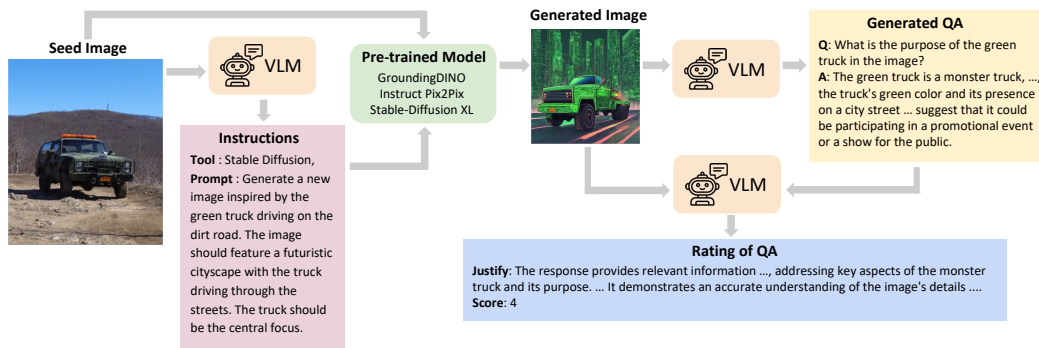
Seed Image

VLM

Instructions

**Tool** : Stable Diffusion,
**Prompt** : Generate a new image inspired by the green truck driving on the dirt road. The image should feature a futuristic cityscape with the truck driving through the streets. The truck should be the central focus.

Pre-trained Model
GroundingDINO
Instruct Pix2Pix
Stable-Diffusion XL

Generated Image

VLM

Generated QA
**Q**: What is the purpose of the green truck in the image?
**A**: The green truck is a monster truck, ..., the truck's green color and its presence on a city street ... suggest that it could be participating in a promotional event or a show for the public.

VLM

Rating of QA
**Justify**: The response provides relevant information ..., addressing key aspects of the monster truck and its purpose. ... It demonstrates an accurate understanding of the image's details ....
**Score**: 4